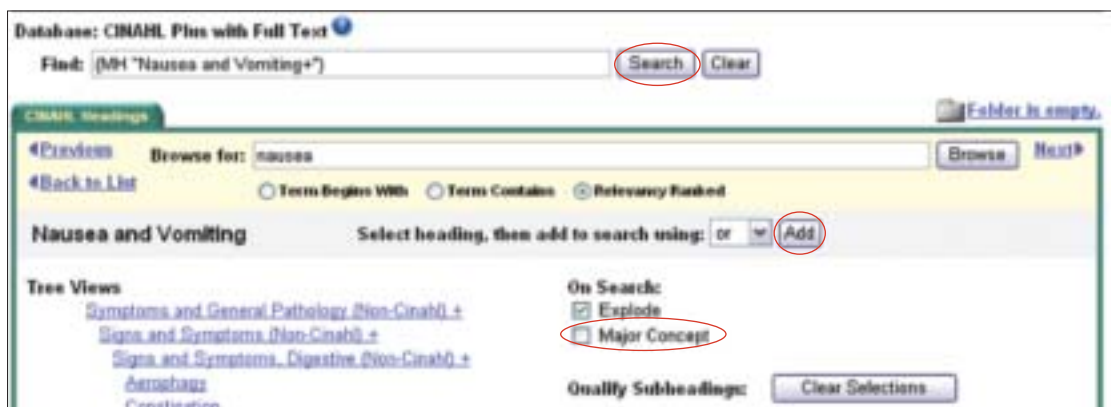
Database: CINAHL Plus with Full Text

Find: (MH "Nausea and Vomiting+")

Search Clear

CINAHL Headings

Folder is empty.

◄Previous Browse for: nausea Browse Next►

◄Back to List

Term Begins With Term Contains Relevancy Ranked

Nausea and Vomiting Select heading, then add to search using: or Add

Tree Views

Symptoms and General Pathology (Non-Cinahl) +

Signs and Symptoms (Non-Cinahl) +

Signs and Symptoms, Digestive (Non-Cinahl) +

Aerophagy

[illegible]

On Search:

Explode

Major Concept

Qualify Subheadings: Clear Selections